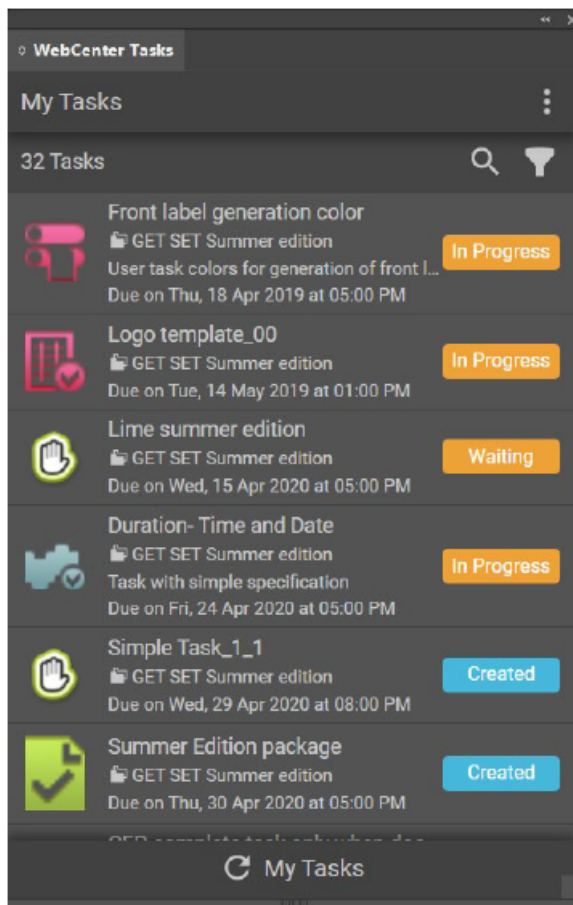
WebCenter Tasks

My Tasks

32 Tasks

Front label generation color
GET SET Summer edition
User task colors for generation of front l...
Due on Thu, 18 Apr 2019 at 05:00 PM
In Progress

Logo template_00
GET SET Summer edition
Due on Tue, 14 May 2019 at 01:00 PM
In Progress

Lime summer edition
GET SET Summer edition
Due on Wed, 15 Apr 2020 at 05:00 PM
Waiting

Duration- Time and Date
GET SET Summer edition
Task with simple specification
Due on Fri, 24 Apr 2020 at 05:00 PM
In Progress

Simple Task_1_1
GET SET Summer edition
Due on Wed, 29 Apr 2020 at 08:00 PM
Created

Summer Edition package
GET SET Summer edition
Due on Thu, 30 Apr 2020 at 05:00 PM
Created

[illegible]

My Tasks